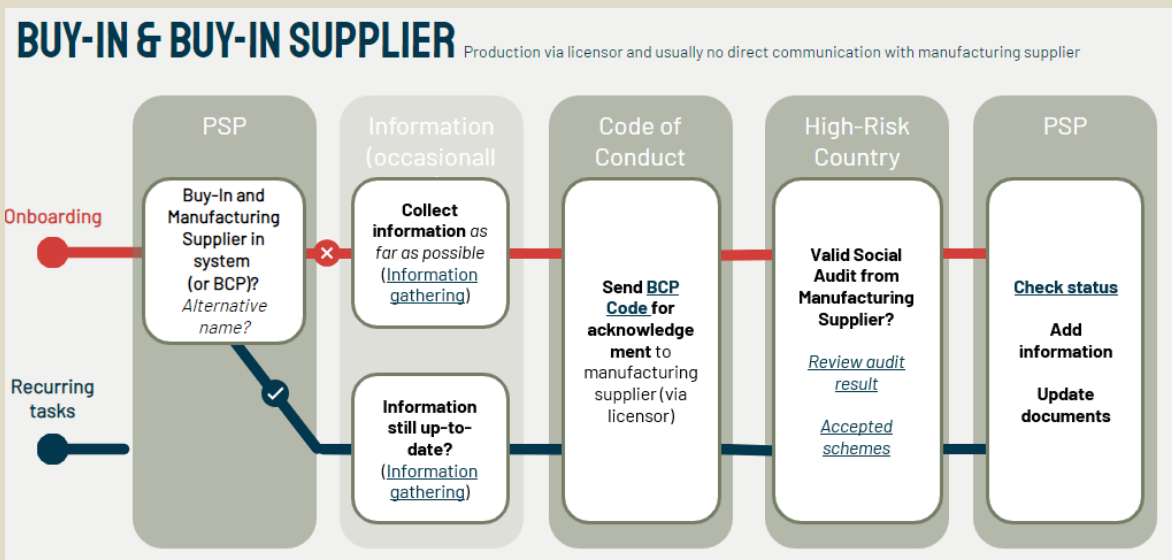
BUY-IN & BUY-IN SUPPLIER Production via licensor and usually no direct communication with manufacturing supplier

PSP

Information (occasionall

Code of Conduct

High-Risk Country

PSP

Onboarding

Recurring tasks

Buy-In and Manufacturing Supplier in system (or BCP)? Alternative name?

Collect information as far as possible (Information gathering)

Information still up-to-date? (Information gathering)

Send BCP Code for acknowledgement to manufacturing supplier (via licensor)

Valid Social Audit from Manufacturing Supplier?

Review audit result

Accepted schemes

Check status

Add information

Update documents